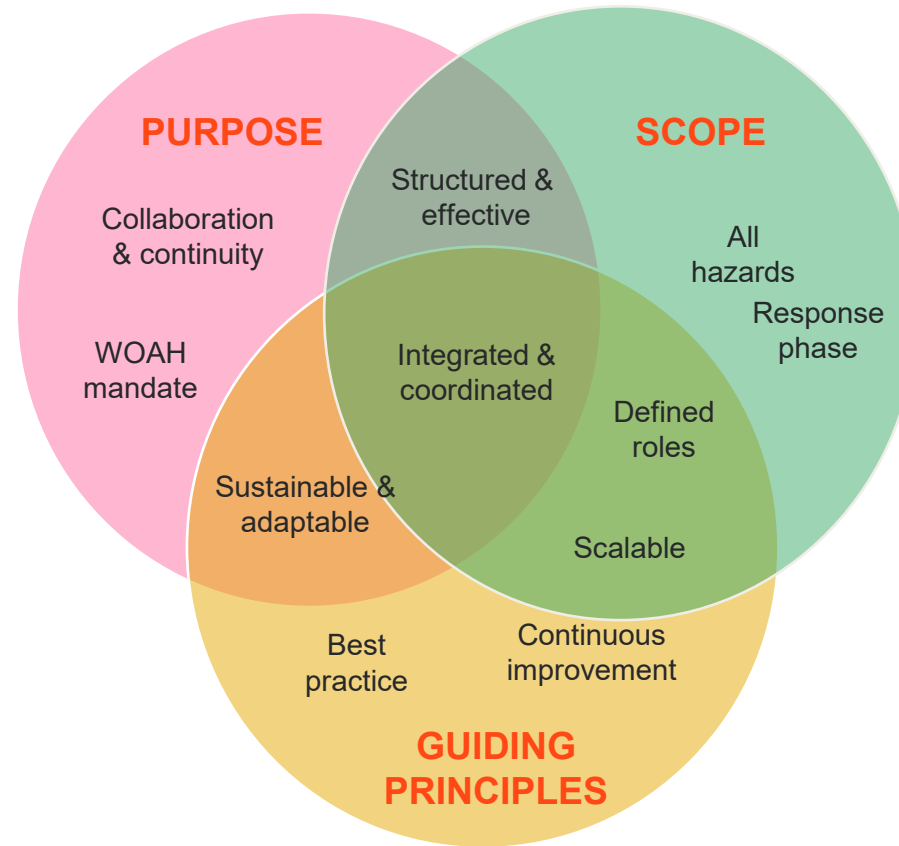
PURPOSE

SCOPE

Structured & effective

Collaboration & continuity

All hazards

Response phase

WOAH mandate

Integrated & coordinated

Defined roles

Sustainable & adaptable

Scalable

Best practice

Continuous improvement

GUIDING PRINCIPLES